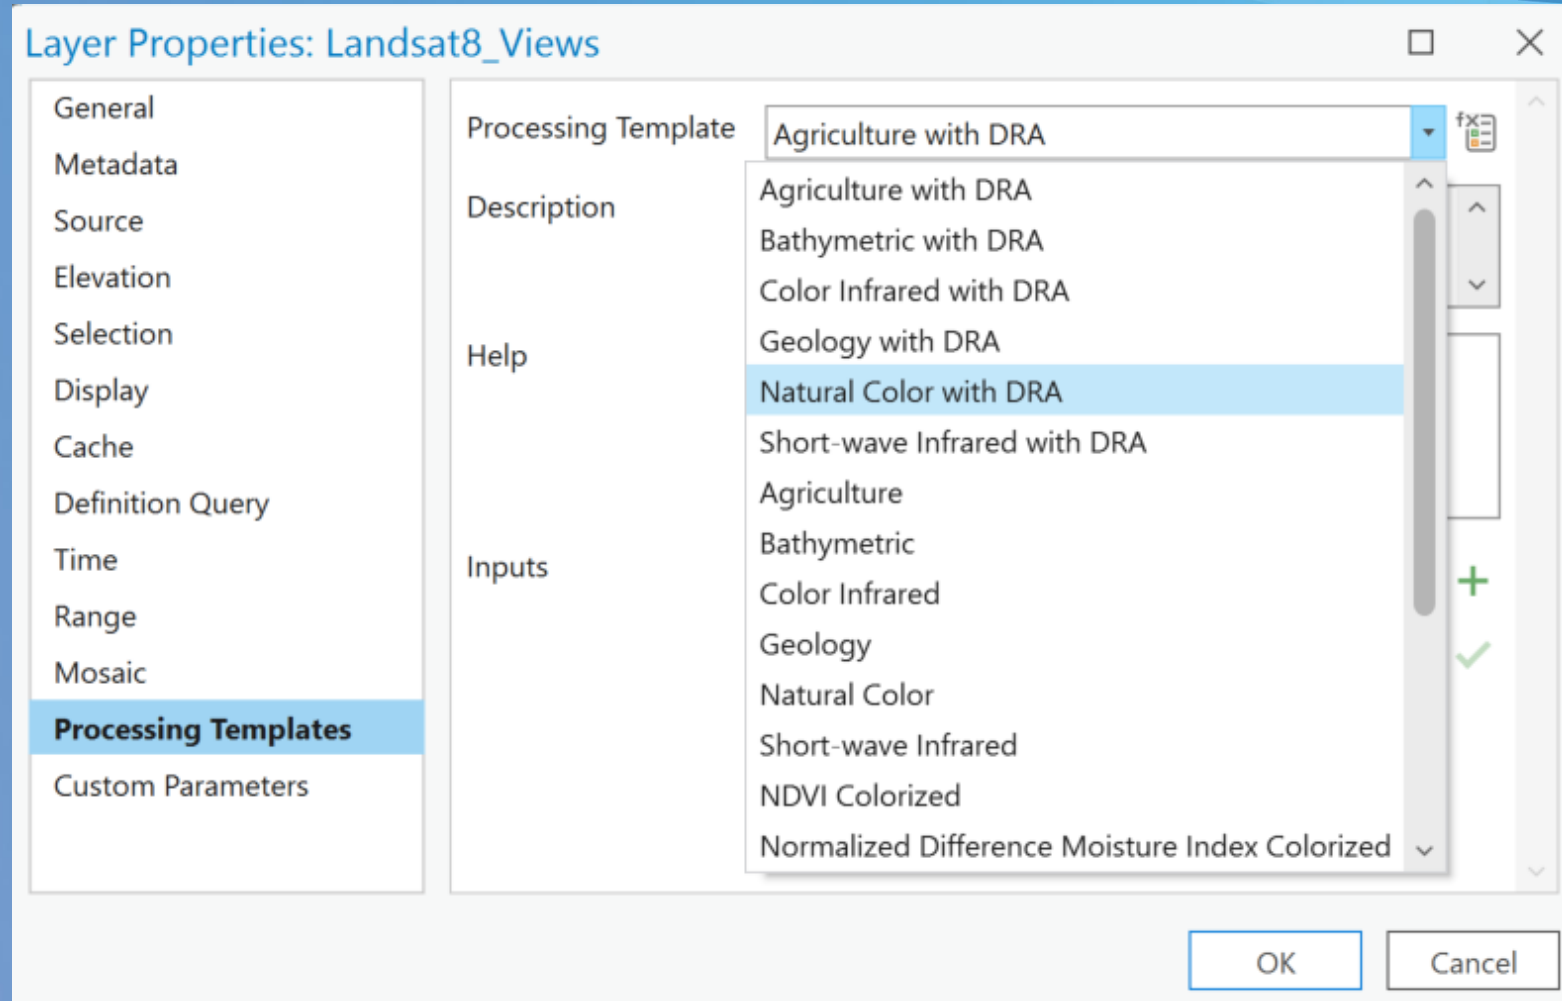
Layer Properties: Landsat8_Views

General
Metadata
Source
Elevation
Selection
Display
Cache
Definition Query
Time
Range
Mosaic
Processing Templates
Custom Parameters

Processing Template
Agriculture with DRA

Description

Help

Inputs

Agriculture with DRA
Bathymetric with DRA
Color Infrared with DRA
Geology with DRA
Natural Color with DRA
Short-wave Infrared with DRA
Agriculture
Bathymetric
Color Infrared
Geology
Natural Color
Short-wave Infrared
NDVI Colorized
Normalized Difference Moisture Index Colorized

OK
Cancel